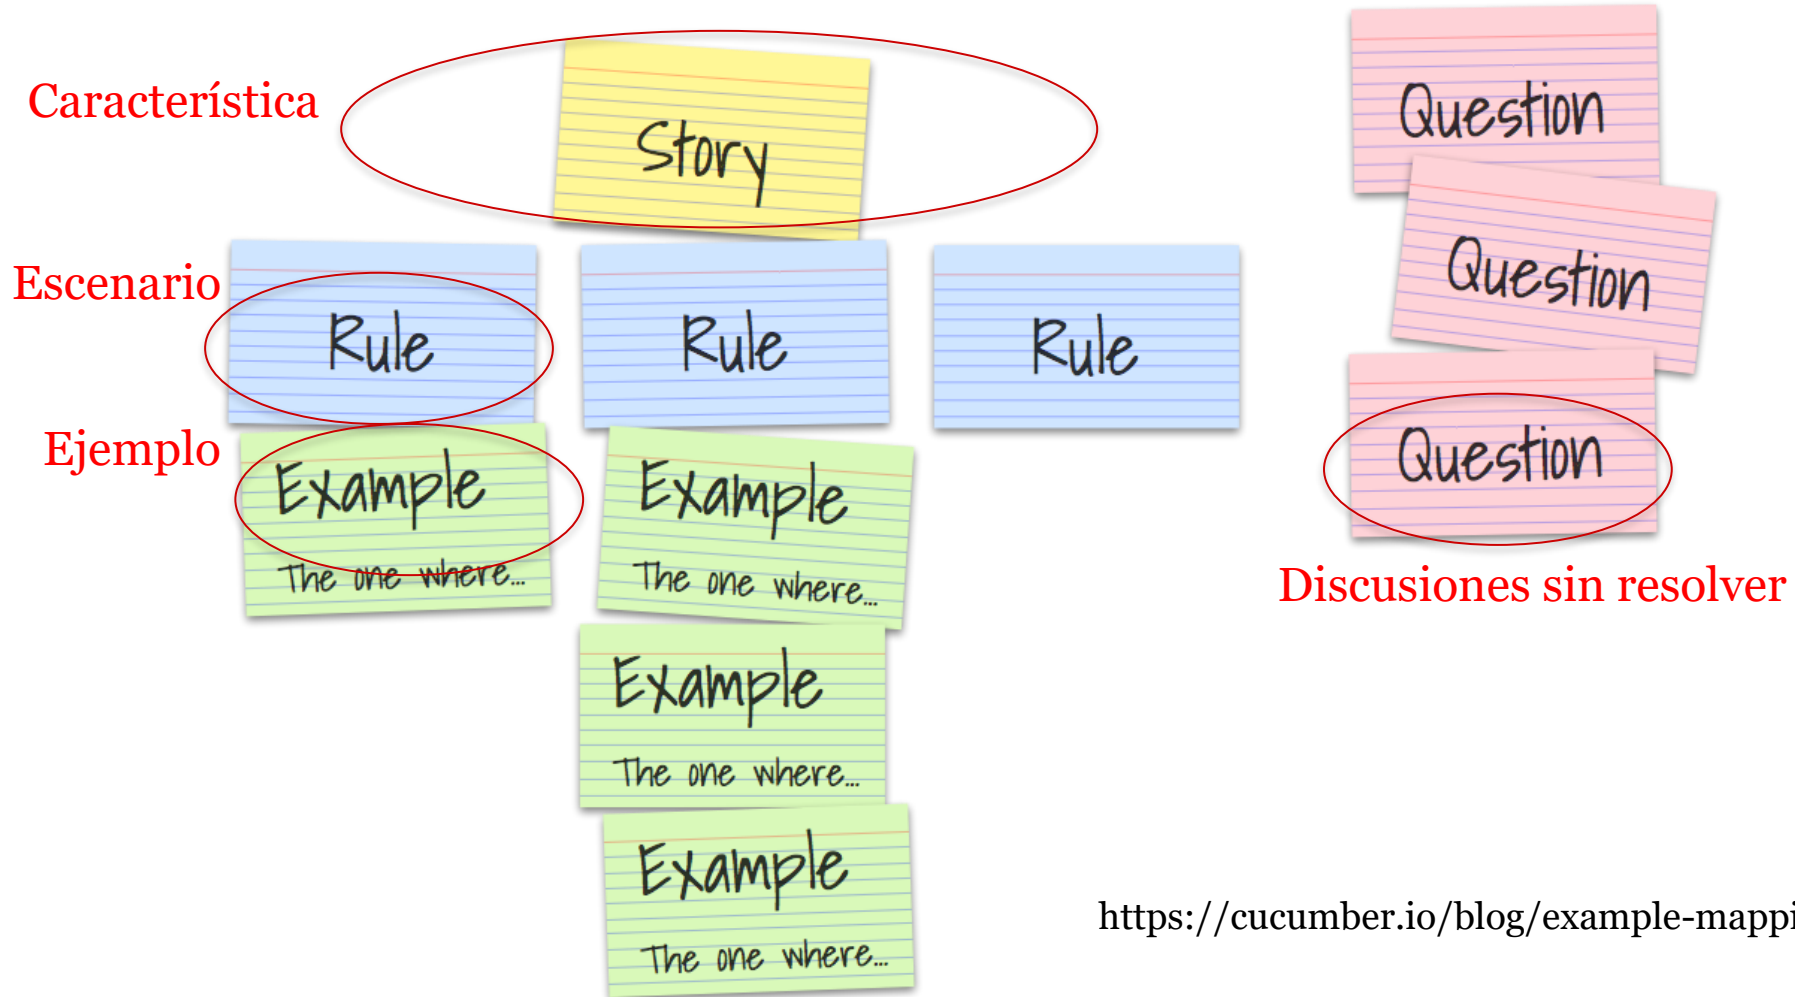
Característica

Story

Question

Question

Escenario

Rule

Rule

Rule

Ejemplo

Example
The one where...

Example
The one where...

Question

Discusiones sin resolver

Example
The one where...

Example
The one where...

https://cucumber.io/blog/example-mappi